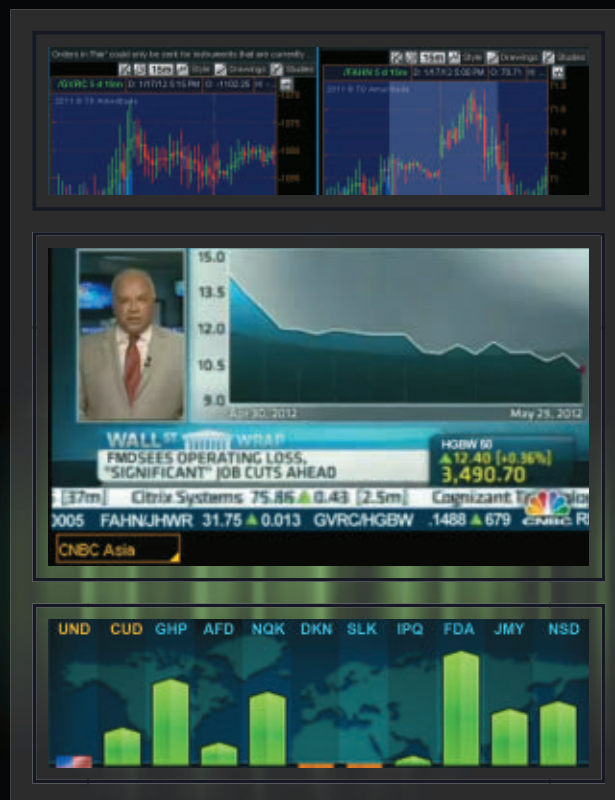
Orders in 'Fair' could only be sent for instruments that are currently

15m Style Drawings Studies

/GVRC 5 d 15m D: 1/17/12 5:15 PM O: -1102.25 H: ...

2011 © TD Ameritrade

1375

15m Style Drawings Studies

/FAHN 5 d 15m D: 1/17/12 5:00 PM O: 70.71

2011 © TD Ameritrade

71.6

71.2

71

15.0

13.5

12.0

10.5

9.0

Apr 30, 2012

May 29, 2012

WALL ST WRAP

FMDSEES OPERATING LOSS, "SIGNIFICANT" JOB CUTS AHEAD

HGBW 50

▲12.40 [+0.36%]

3,490.70

[37m] Citrix Systems 75.86 ▲0.43 [2.5m] Cognizant Te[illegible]

0005 FAHN/JHWR 31.75 ▲0.013 GVRC/HGBW .1488 ▲679

CNBC

CNBC Asia

UND CUD GHP AFD NQK DKN SLK IPQ FDA JMY NSD